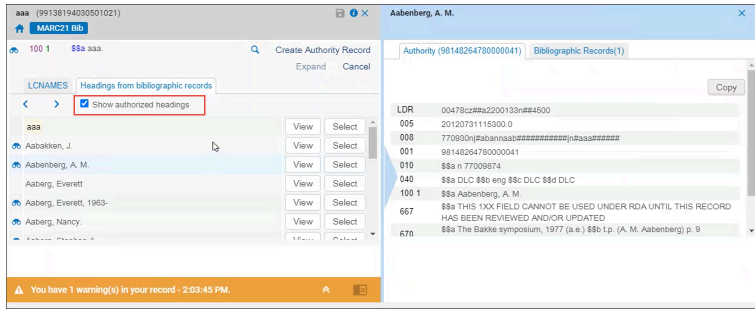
aaa (991381940305010​21)

MARC21 Bib

100 1 $$a aaa.

Create Authority Record

Expand Cancel

LCNAMES Headings from bibliographic records

Show authorized headings

aaa

| | | |
|---|---|---|
| Aabakken, J. | View | Select |
| Aabenberg, A. M. | View | Select |
| Aaberg, Everett | View | Select |
| Aaberg, Everett, 1963- | View | Select |
| Aaberg, Everett | View | Select |
| Aaberg, Nancy. | View | Select |

You have 1 warning(s) in your record - 2:03:45 PM.

Aabenberg, A. M.

Authority (98148264780000041) Bibliographic Records(1)

Copy

| | |
|---|---|
| LDR | 00478cz##a2200133n##4500 |
| 005 | 20120731115300.0 |
| 008 | 770930n\|#abannaab###########\|n#aaa###### |
| 001 | 98148264780000041 |
| 010 | $$a n 77009874 |
| 040 | $$a DLC $$b eng $$c DLC $$d DLC |
| 100 1 | $$a Aabenberg, A. M. |
| 667 | $$a THIS 1XX FIELD CANNOT BE USED UNDER RDA UNTIL THIS RECORD HAS BEEN REVIEWED AND/OR UPDATED |
| 670 | $$a The Bakke symposium, 1977 (a.e.) $$b t.p. (A. M. Aabenberg) p. 9 |